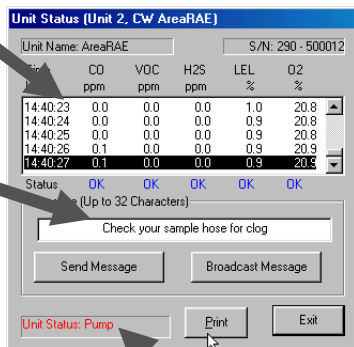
Unit Status (Unit 2, CW AreaRAE)

Unit Name: AreaRAE
S/N: 290 - 500012

| Time | CO ppm | VOC ppm | H2S ppm | LEL % | O2 % |
|---|---|---|---|---|---|
| 14:40:23 | 0.0 | 0.0 | 0.0 | 1.0 | 20.8 |
| 14:40:24 | 0.0 | 0.0 | 0.0 | 0.9 | 20.8 |
| 14:40:25 | 0.0 | 0.0 | 0.0 | 0.9 | 20.8 |
| 14:40:26 | 0.1 | 0.0 | 0.0 | 0.9 | 20.9 |
| 14:40:27 | 0.1 | 0.0 | 0.0 | 0.9 | 20.9 |
| Status | OK | OK | OK | OK | OK |

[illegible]e (Up to 32 Characters)

Check your sample hose for clog

Send Message

Broadcast Message

Unit Status: Pump

Print

Exit